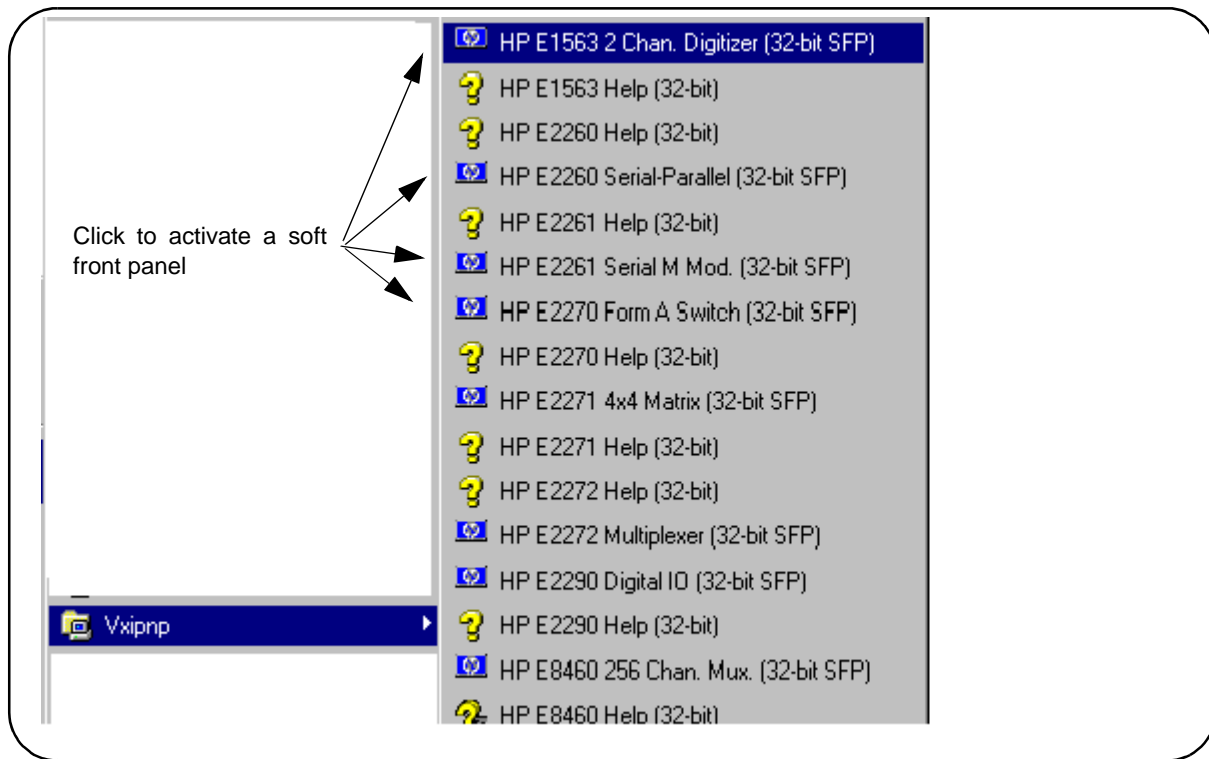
Click to activate a soft front panel

Vxipnp

HP E1563 2 Chan. Digitizer (32-bit SFP)
HP E1563 Help (32-bit)
HP E2260 Help (32-bit)
HP E2260 Serial-Parallel (32-bit SFP)
HP E2261 Help (32-bit)
HP E2261 Serial M Mod. (32-bit SFP)
HP E2270 Form A Switch (32-bit SFP)
HP E2270 Help (32-bit)
HP E2271 4x4 Matrix (32-bit SFP)
HP E2271 Help (32-bit)
HP E2272 Help (32-bit)
HP E2272 Multiplexer (32-bit SFP)
HP E2290 Digital IO (32-bit SFP)
HP E2290 Help (32-bit)
HP E8460 256 Chan. Mux. (32-bit SFP)
HP E8460 Help (32-bit)